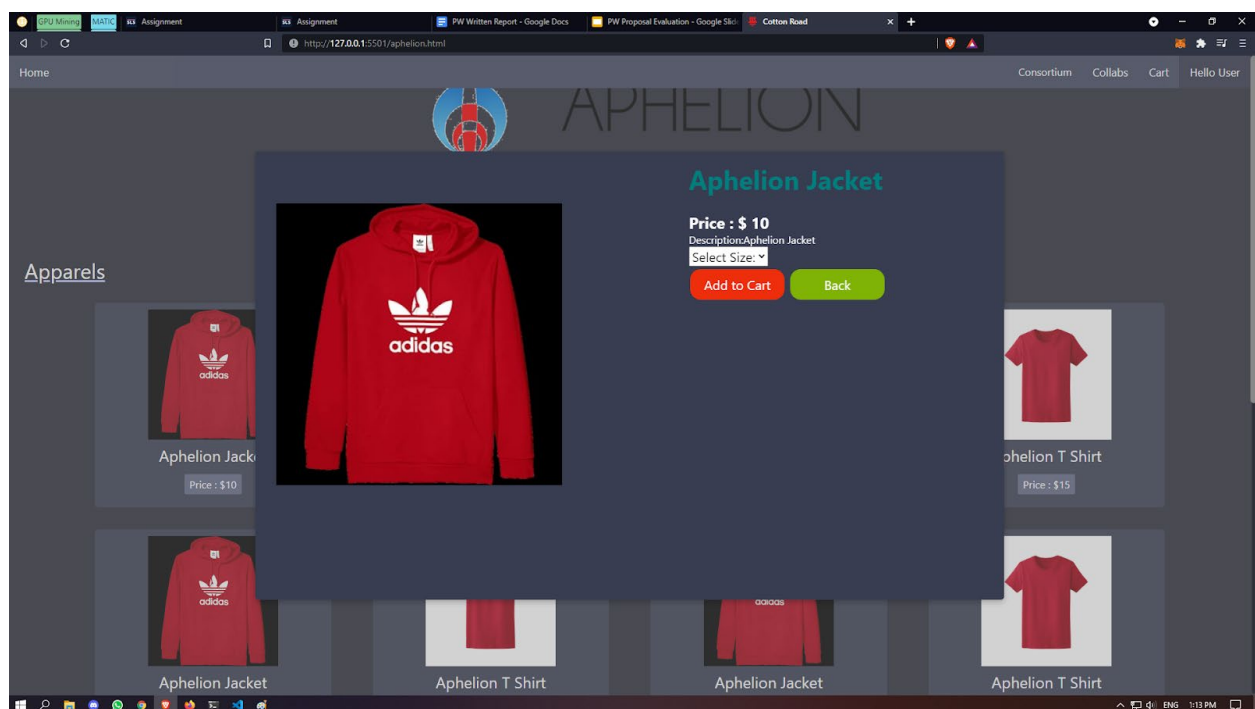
GPU Mining MATIC Assignment Assignment PW Written Report - Google Docs PW Proposal Evaluation - Google Slid Cotton Road

http://127.0.0.1:5501/aphelion.html

Home

Consortium Collabs Cart Hello User

APHELION

Aphelion Jacket

Price : $ 10

Description:Aphelion Jacket

Select Size:

Add to Cart Back

adidas

Apparels

adidas

Aphelion Jack

Price : $10

phelion T Shirt

Price : $15

adidas

Aphelion Jacket

Aphelion T Shirt

adidas

Aphelion Jacket

Aphelion T Shirt

ENG 1:13 PM